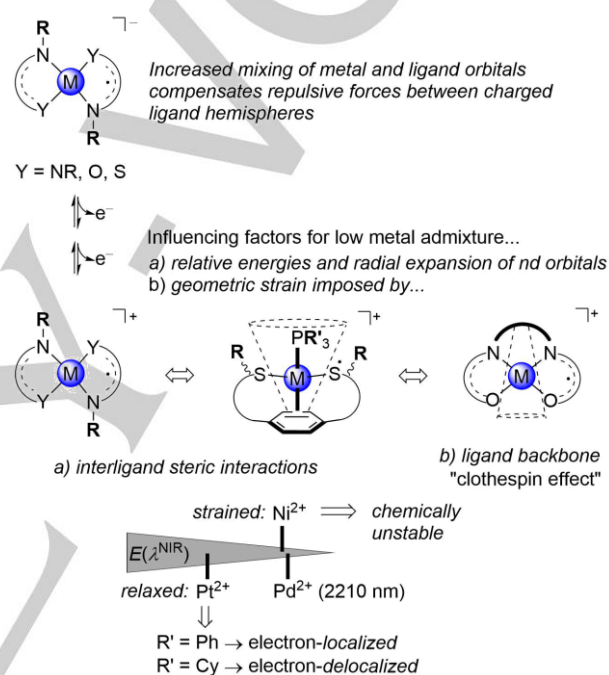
R
N
Y
M
Y
N
R
⁻

Increased mixing of metal and ligand orbitals compensates repulsive forces between charged ligand hemispheres

Y = NR, O, S

$e^-$

$e^-$

Influencing factors for low metal admixture...
a) relative energies and radial expansion of nd orbitals
b) geometric strain imposed by...

R
N
Y
M
Y
N
R
+

⇔

$PR'_3$
R
S
M
S
R
+

⇔

N
M
N
O
O
+

a) interligand steric interactions

b) ligand backbone "clothespin effect"

strained: $Ni^{2+}$ ⟹ chemically unstable

$E(\lambda^{NIR})$

relaxed: $Pt^{2+}$

$Pd^{2+}$ (2210 nm)

⇓

R' = Ph → electron-localized
R' = Cy → electron-delocalized